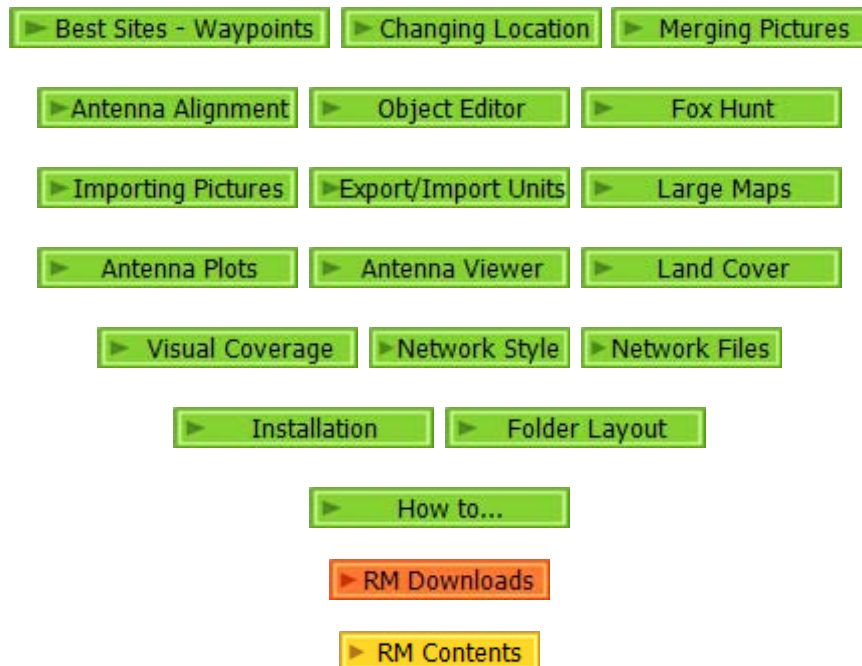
Best Sites - Waypoints
Changing Location
Merging Pictures

Antenna Alignment
Object Editor
Fox Hunt

Importing Pictures
Export/Import Units
Large Maps

Antenna Plots
Antenna Viewer
Land Cover

Visual Coverage
Network Style
Network Files

Installation
Folder Layout

How to...

RM Downloads

RM Contents